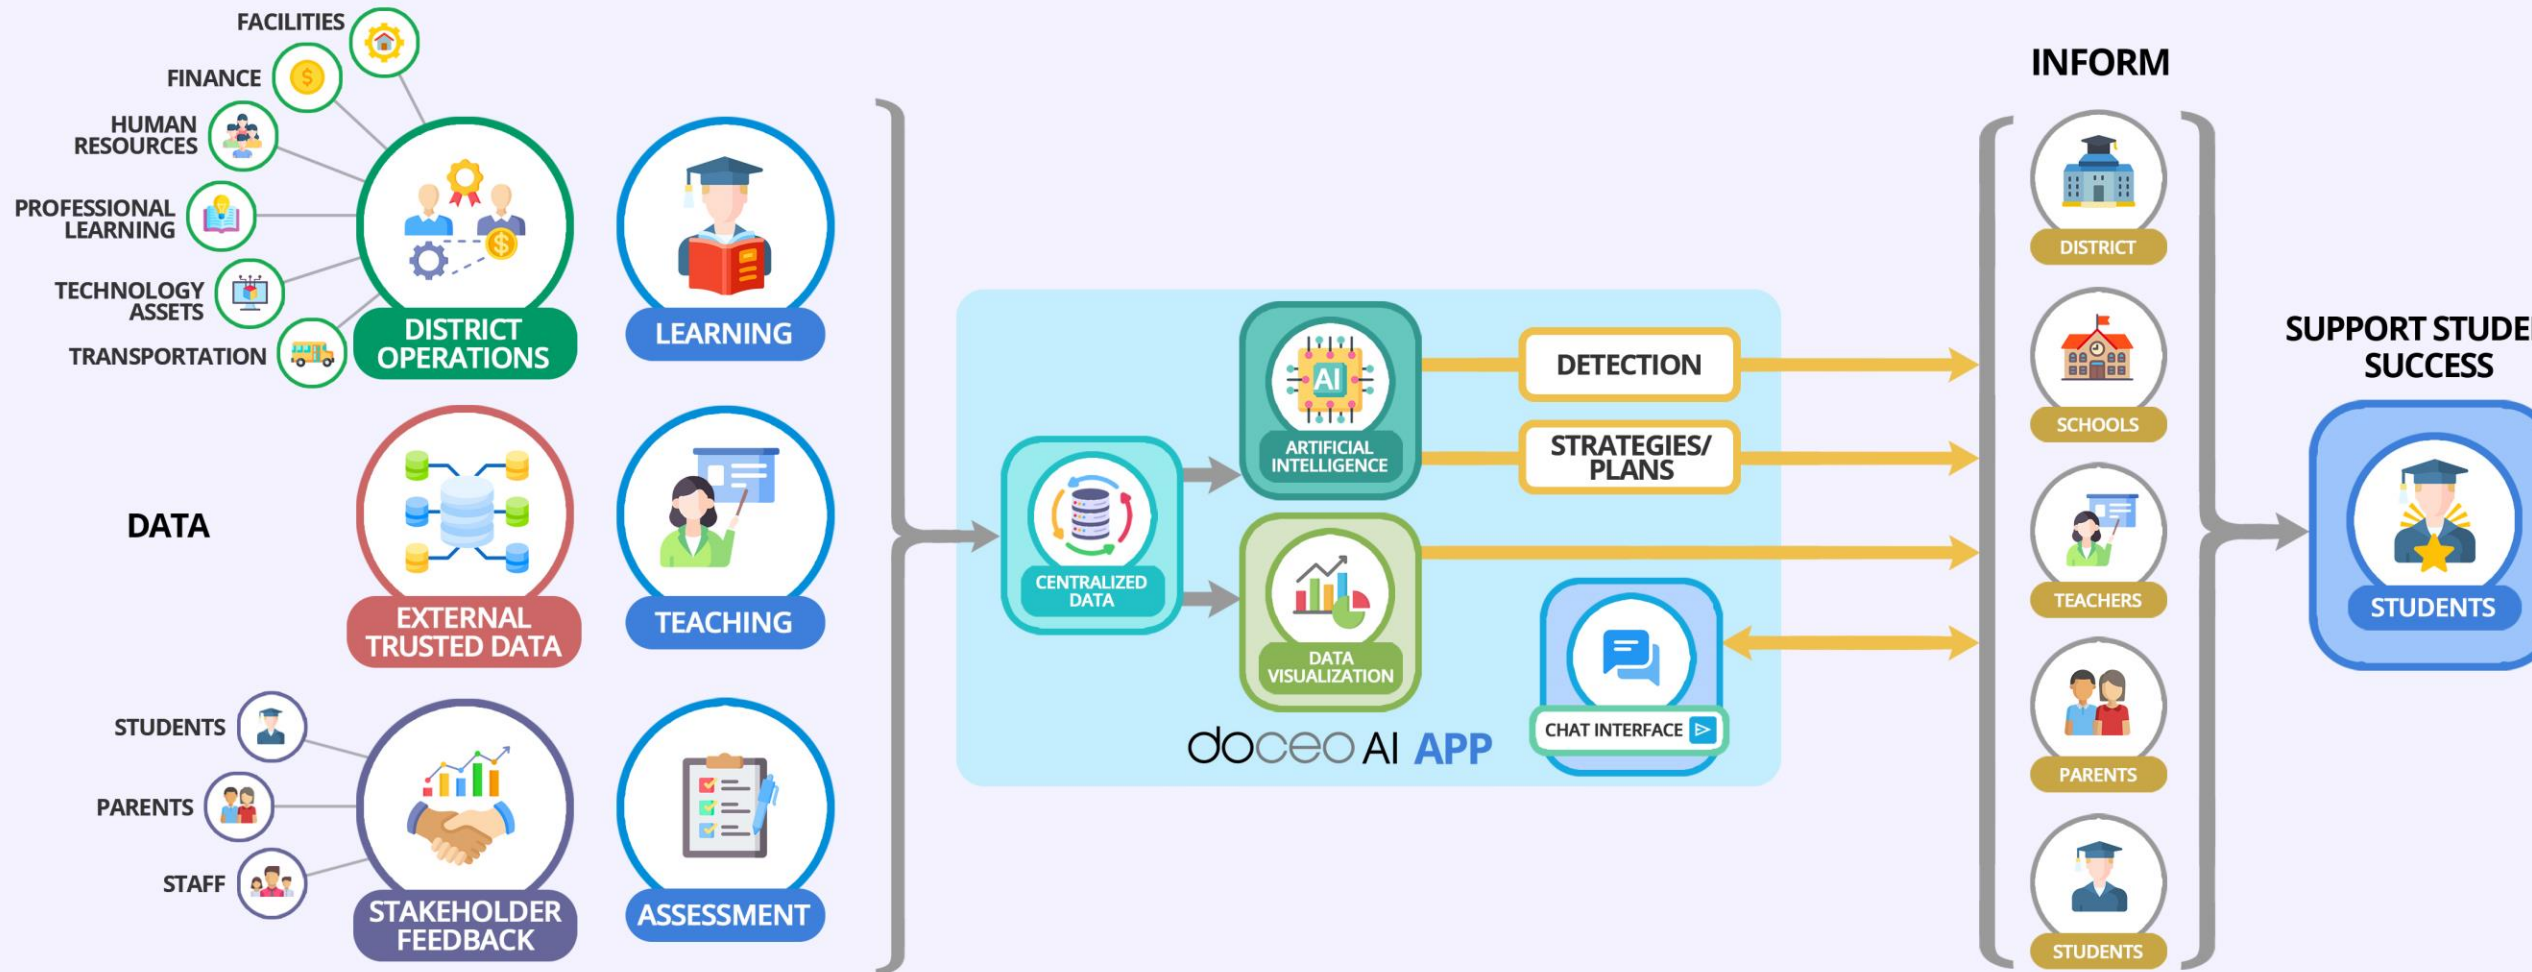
FACILITIES
FINANCE
HUMAN RESOURCES
PROFESSIONAL LEARNING
TECHNOLOGY ASSETS
TRANSPORTATION
DISTRICT OPERATIONS
LEARNING

DATA
EXTERNAL TRUSTED DATA
TEACHING

STUDENTS
PARENTS
STAFF
STAKEHOLDER FEEDBACK
ASSESSMENT

CENTRALIZED DATA
AI
ARTIFICIAL INTELLIGENCE
DATA VISUALIZATION
DETECTION
STRATEGIES/ PLANS
CHAT INTERFACE
doceo AI APP

INFORM
DISTRICT
SCHOOLS
TEACHERS
PARENTS
STUDENTS

SUPPORT STUDE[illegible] SUCCESS
STUDENTS